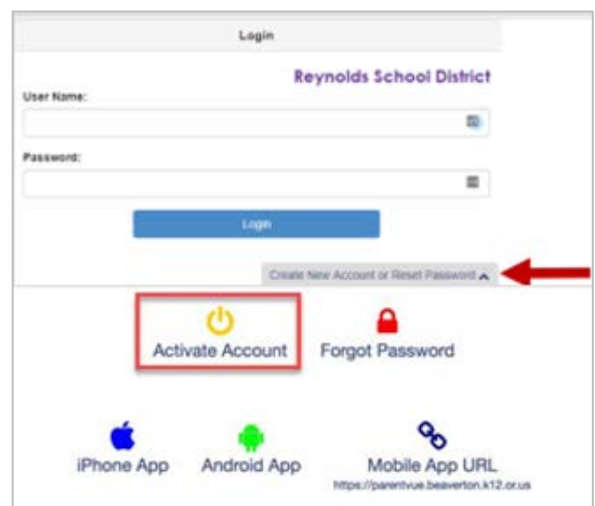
Login

Reynolds School District

User Name:

Password:

Login

Create New Account or Reset Password

Activate Account

Forgot Password

iPhone App

Android App

Mobile App URL
https://parentvue.beaverton.k12.or.us